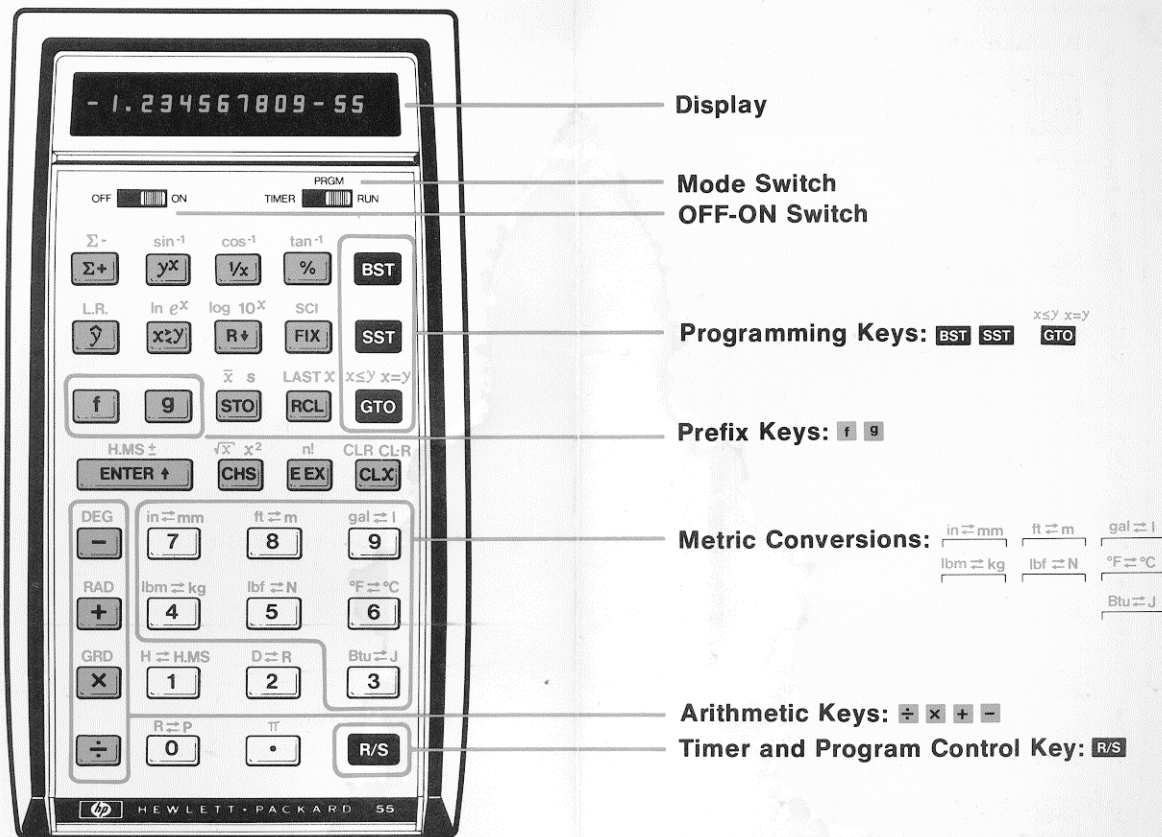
-1.234567809-55

OFF ON

PRGM
TIMER RUN

$\Sigma-$ $sin^{-1}$ $cos^{-1}$ $tan^{-1}$
$\Sigma+$ $y^x$ $1/x$ % BST

L.R. ln $e^x$ log $10^x$ SCI
$\hat{y}$ $x \rightleftarrows y$ R↓ FIX SST

$\bar{x}$ s LAST X $x \leq y$ $x=y$
f g STO RCL GTO

H.MS± $\sqrt{x}$ $x^2$ n! CLR CL:R
ENTER ↑ CHS EEX CLX

DEG in⇄mm ft⇄m gal⇄l
− 7 8 9

RAD lbm⇄kg lbf⇄N °F⇄°C
+ 4 5 6

GRD H⇄H.MS D⇄R Btu⇄J
× 1 2 3

R⇄P π
÷ 0 • R/S

HEWLETT · PACKARD 55

Display

Mode Switch

OFF-ON Switch

Programming Keys: BST SST $x \leq y$ $x=y$ GTO

Prefix Keys: f g

Metric Conversions: in⇄mm ft⇄m gal⇄l lbm⇄kg lbf⇄N °F⇄°C Btu⇄J

Arithmetic Keys: ÷ × + −

Timer and Program Control Key: R/S